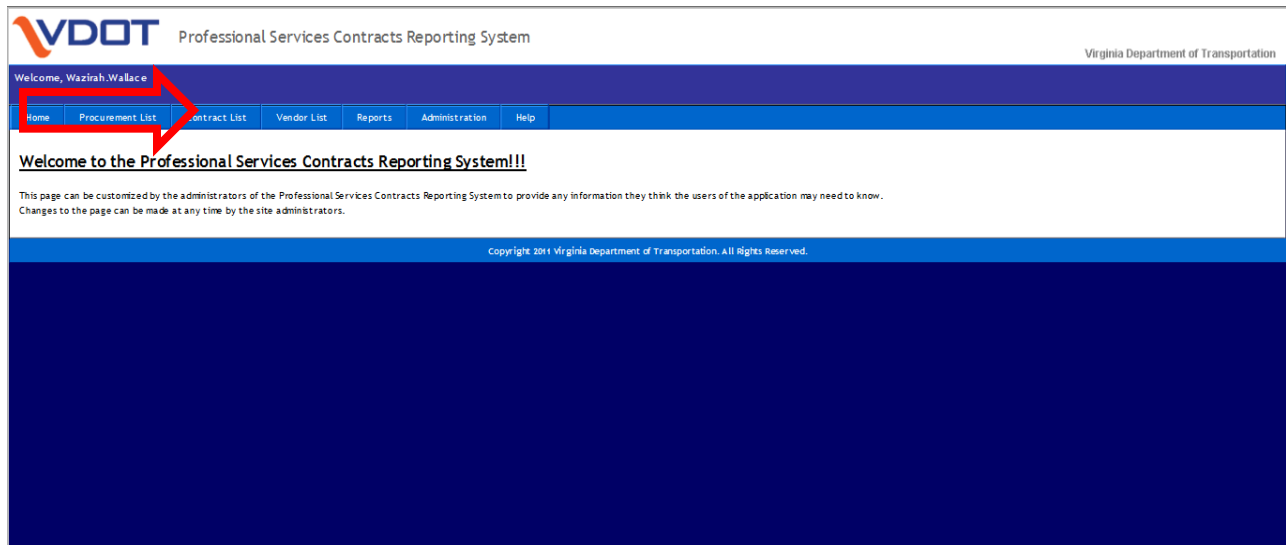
VDOT Professional Services Contracts Reporting System

Virginia Department of Transportation

Welcome, Wazirah.Wallace

Home | Procurement List | Contract List | Vendor List | Reports | Administration | Help

Welcome to the Professional Services Contracts Reporting System!!!

This page can be customized by the administrators of the Professional Services Contracts Reporting System to provide any information they think the users of the application may need to know.
Changes to the page can be made at any time by the site administrators.

Copyright 2011 Virginia Department of Transportation. All Rights Reserved.